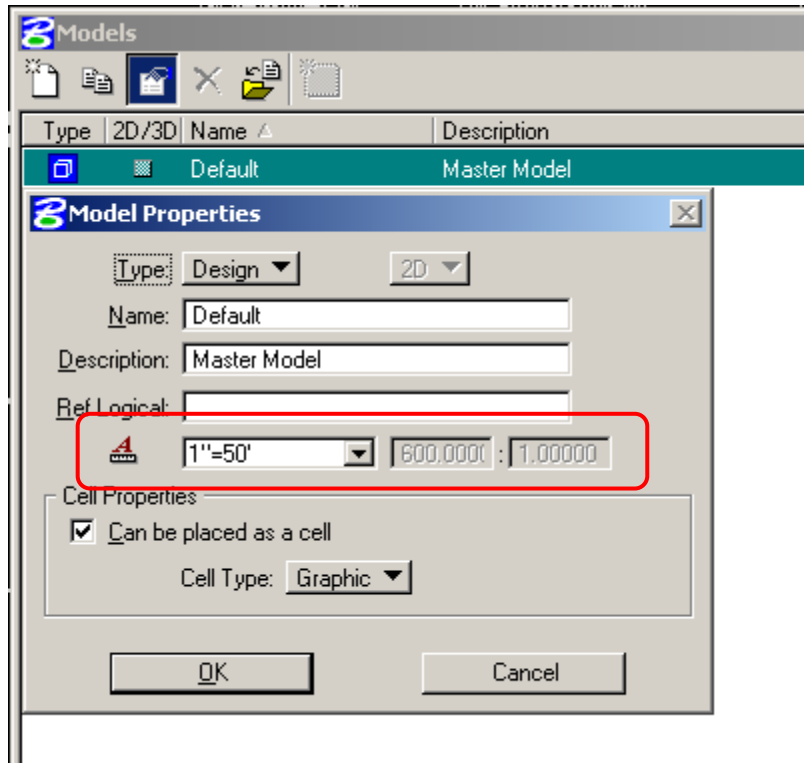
Models

| Type | 2D/3D | Name | Description |
|---|---|---|---|
| | | Default | Master Model |

Model Properties

Type: Design 2D

Name: Default

Description: Master Model

Ref Logical:

1"=50' 600.0000 : 1.00000

Cell Properties

Can be placed as a cell

Cell Type: Graphic

OK Cancel